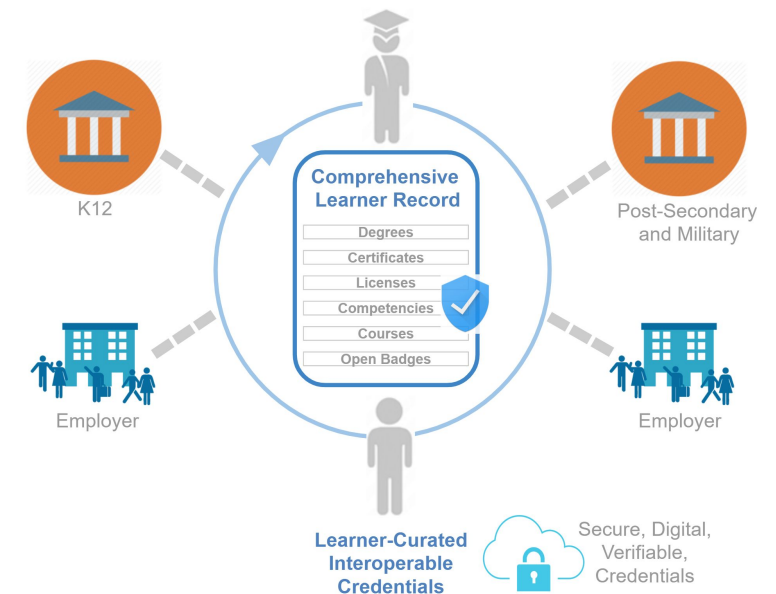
K12

Post-Secondary and Military

Comprehensive Learner Record

Degrees

Certificates

Licenses

Competencies

Courses

Open Badges

Employer

Employer

Learner-Curated Interoperable Credentials

Secure, Digital, Verifiable, Credentials